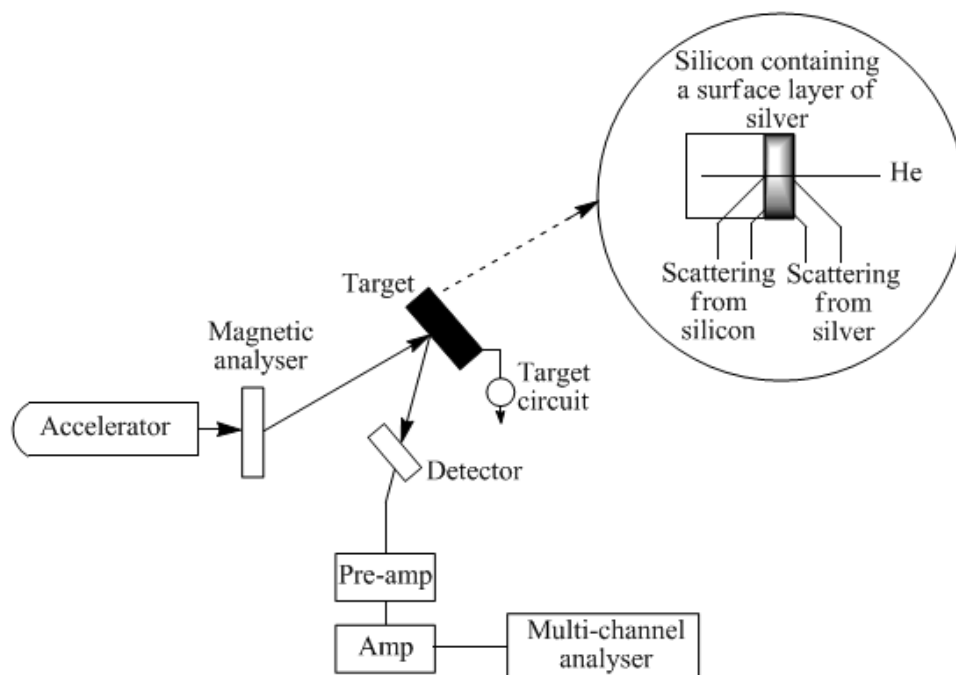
Silicon containing a surface layer of silver

He

Scattering from silicon

Scattering from silver

Target

Magnetic analyser

Target circuit

Accelerator

Detector

Pre-amp

Amp

Multi-channel analyser